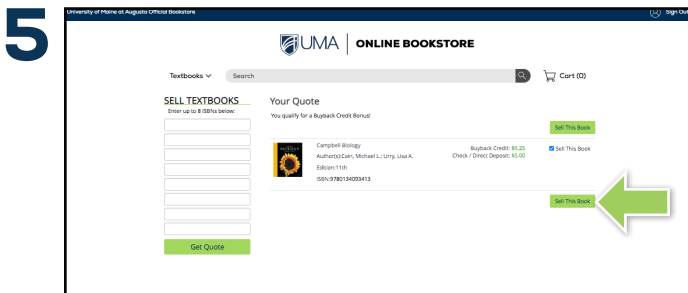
5

University of Maine at Augusta Official Bookstore

Sign Out

UMA | ONLINE BOOKSTORE

Textbooks

Search

Cart (0)

SELL TEXTBOOKS

Enter up to 8 ISBNs below:

Get Quote

Your Quote

You qualify for a Buyback Credit Bonus!

Sell This Book

Campbell Biology

Author(s):Cain, Michael L.; Urry, Lisa A.

Edition:11th

ISBN:9780134093413

Buyback Credit: $6.25

Check / Direct Deposit: $5.00

Sell This Book

Sell This Book